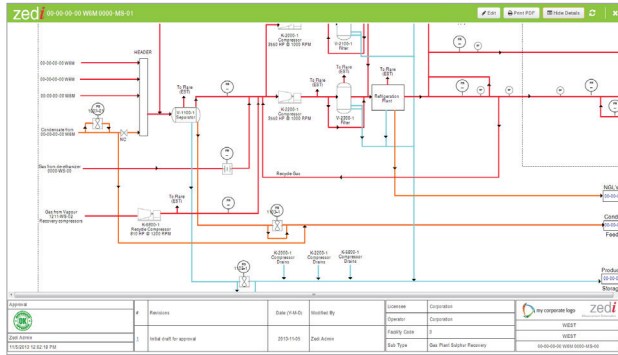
zedi 00-00-00-00 W6M 0000-MS-01

Edit Print PDF Hide Details

HEADER

00-00-00-00 W6M

00-00-00-00 W6M

00-00-00-00 W6M

Condensate from 00-00-00-00 W6M

NC

Gas from dehydration 0000-WS-00

Gas from Vapour 1211-WB-02 Recovery compressors

To Flare (EST)

V-1100-1 Separator

K-2000-1 Compressor 3560 HP @ 1000 RPM

V-2100-1 Filter

K-2200-1 Compressor 3560 HP @ 1000 RPM

To Flare (EST)

To Flare (EST)

V-2300-1 Filter

To Flare (EST)

Refrigeration Plant

Recycle Gas

To Flare (EST)

K-9000-1 Recycle Compressor 810 HP @ 1200 RPM

K-2000-1 Compressor Drains

K-2200-1 Compressor Drains

K-9000-1 Compressor Drains

NGL

Cond

Feed

Produ

Storag

Approval

Zedi Admin

11/5/2013 12:02:18 PM

| # | Revisions | Date (Y-M-D) | Modified By |
|---|---|---|---|
| 1 | Initial draft for approval | 2013-11-05 | Zedi Admin |

| Licensee | Corporation |
|---|---|
| Operator | Corporation |
| Facility Code | 0 |
| Sub Type | Gas Plant Sulphur Recovery |

my corporate logo

zedi

WEST

WEST

00-00-00-00 W6M 0000-MS-00